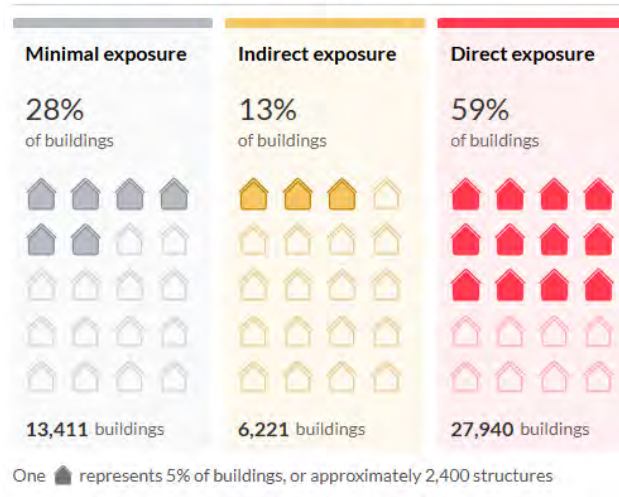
Minimal exposure

28%
of buildings

13,411 buildings

Indirect exposure

13%
of buildings

6,221 buildings

Direct exposure

59%
of buildings

27,940 buildings

One represents 5% of buildings, or approximately 2,400 structures